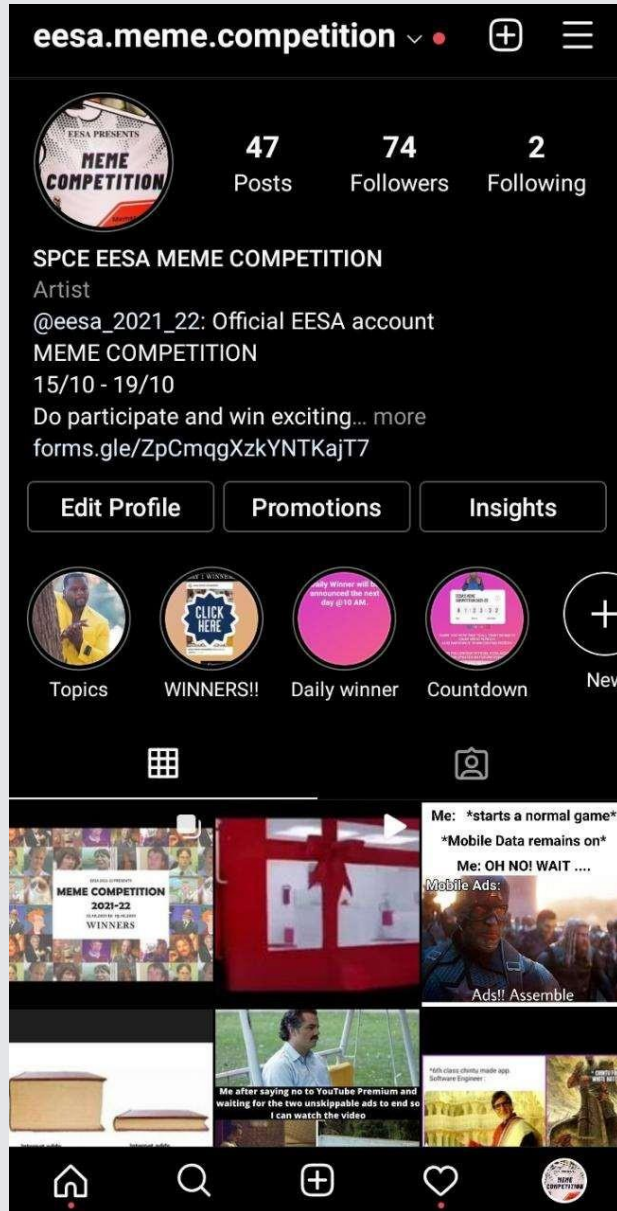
eesa.meme.competition

EESA PRESENTS
MEME COMPETITION

47
Posts

74
Followers

2
Following

SPCE EESA MEME COMPETITION
Artist
@eesa_2021_22: Official EESA account
MEME COMPETITION
15/10 - 19/10
Do participate and win exciting... more
forms.gle/ZpCmqgXzkYNTKajT7

Edit Profile
Promotions
Insights

CLICK HERE
Daily Winner will be announced the next day @10 AM.

Topics
WINNERS!!
Daily winner
Countdown
New

MEME COMPETITION 2021-22
WINNERS

Me: *starts a normal game*
*Mobile Data remains on*
Me: OH NO! WAIT ....
Mobile Ads:
Ads!! Assemble

Me after saying no to YouTube Premium and waiting for the two unskippable ads to end so I can watch the video

*6th class chintu made app
Software Engineer :

Internet adds
Internet adds

MEME COMPETITION